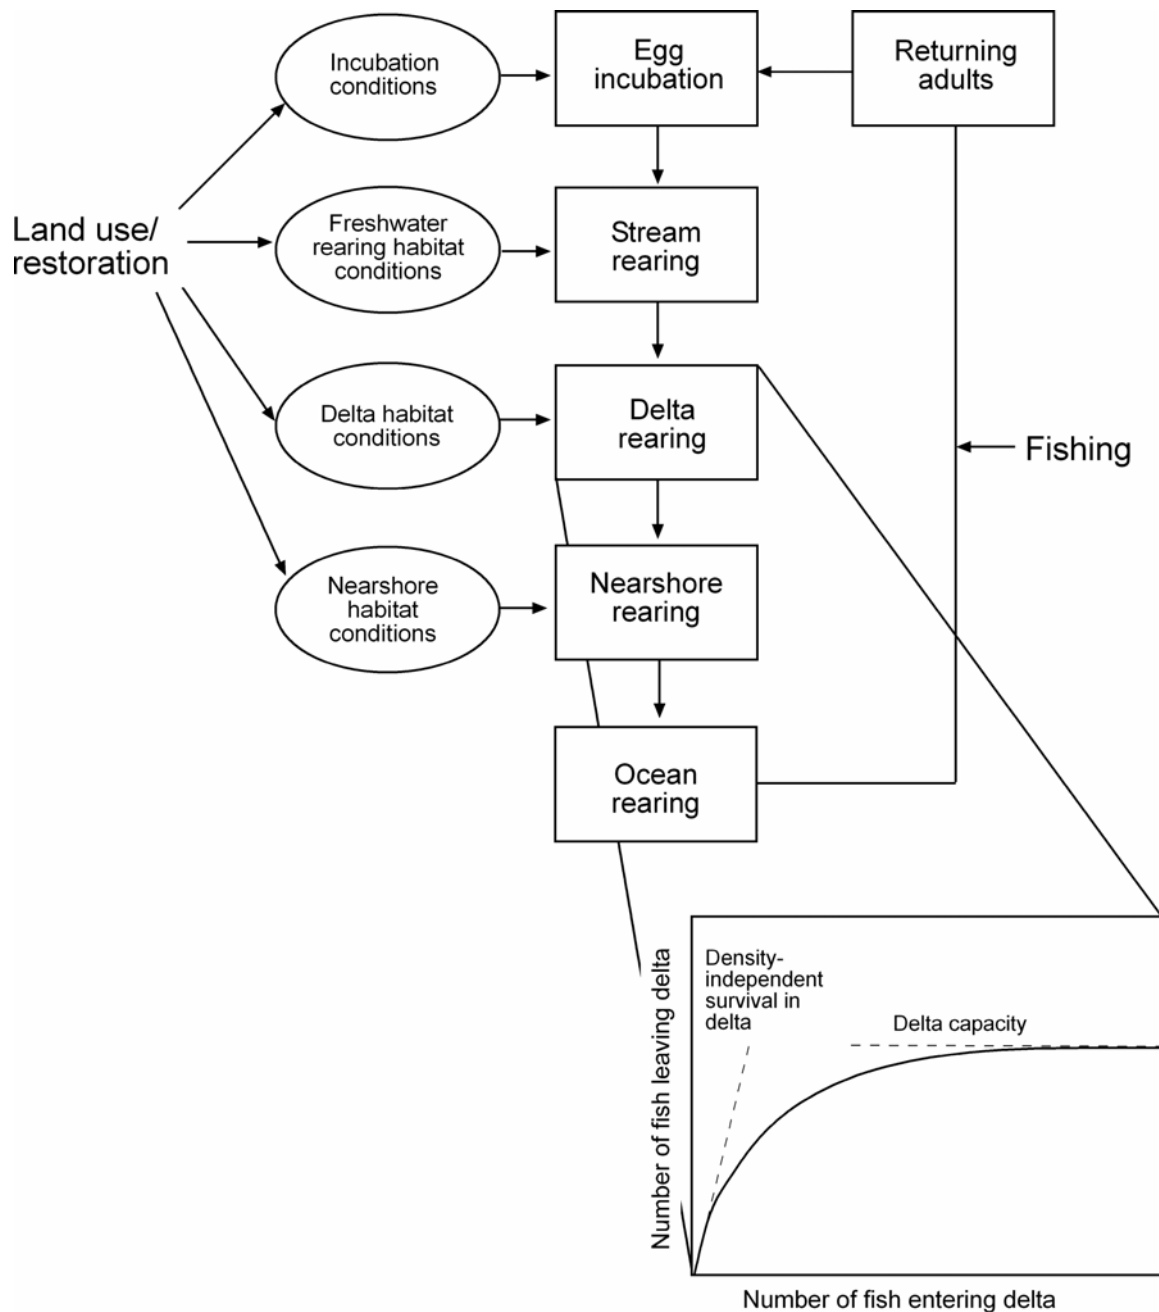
Incubation conditions

Egg incubation

Returning adults

Land use/ restoration

Freshwater rearing habitat conditions

Stream rearing

Delta habitat conditions

Delta rearing

Fishing

Nearshore habitat conditions

Nearshore rearing

Ocean rearing

Density-independent survival in delta

Delta capacity

Number of fish leaving delta

Number of fish entering delta